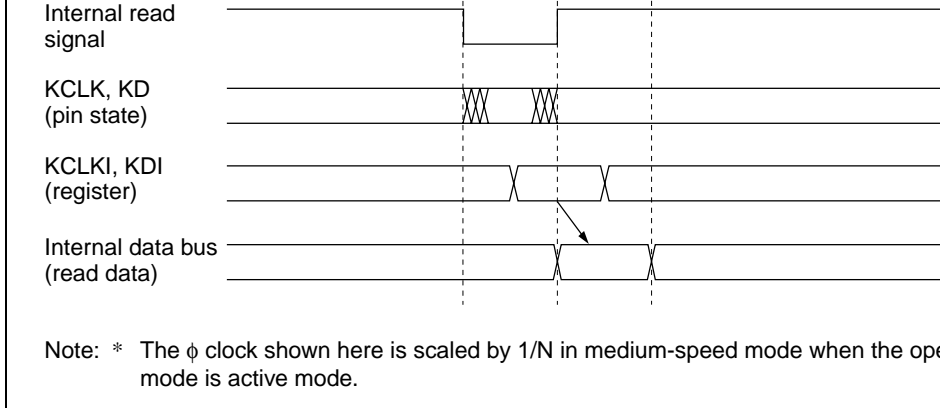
Internal read signal

KCLK, KD (pin state)

KCLKI, KDI (register)

Internal data bus (read data)

Note: * The $\phi$ clock shown here is scaled by 1/N in medium-speed mode when the ope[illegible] mode is active mode.